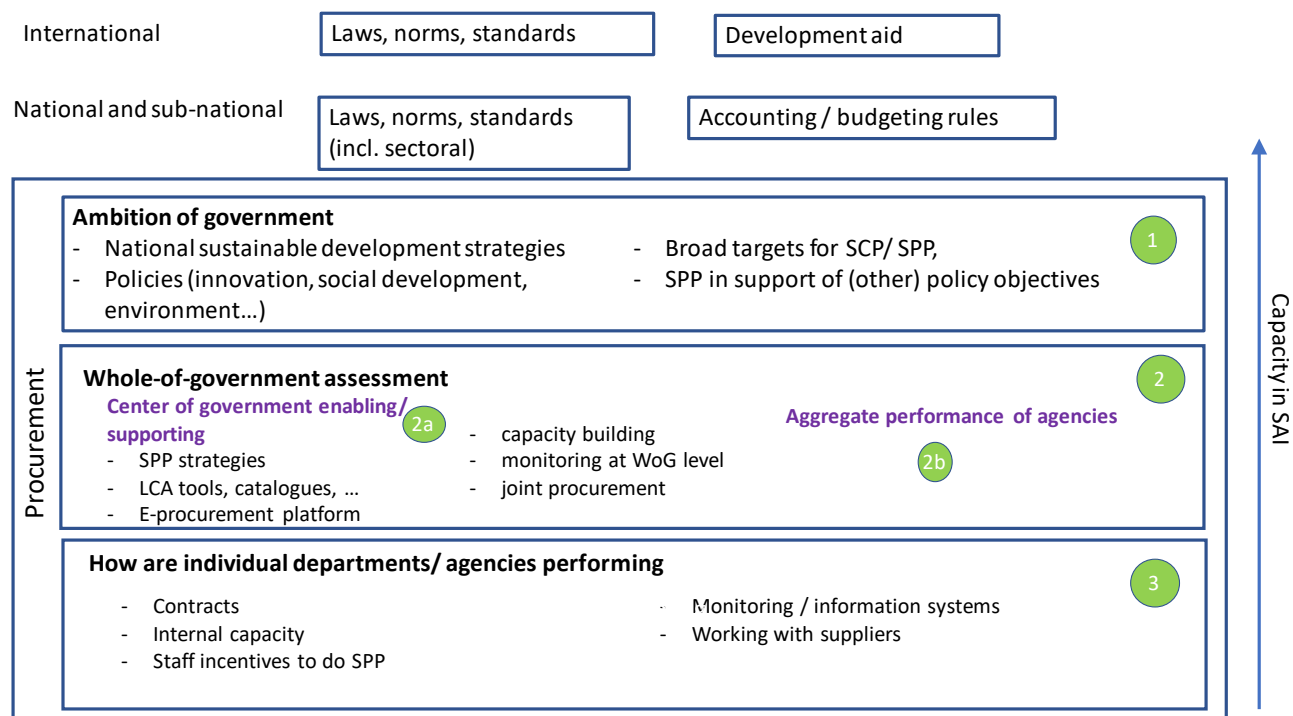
International

Laws, norms, standards

Development aid

National and sub-national

Laws, norms, standards (incl. sectoral)

Accounting / budgeting rules

Capacity in SAI

Procurement

**Ambition of government**
- National sustainable development strategies
- Policies (innovation, social development, environment…)
- Broad targets for SCP/ SPP,
- SPP in support of (other) policy objectives

1

**Whole-of-government assessment**

2

Center of government enabling/ supporting

2a

- SPP strategies
- LCA tools, catalogues, …
- E-procurement platform
- capacity building
- monitoring at WoG level
- joint procurement

Aggregate performance of agencies

2b

**How are individual departments/ agencies performing**

3

- Contracts
- Internal capacity
- Staff incentives to do SPP
- Monitoring / information systems
- Working with suppliers